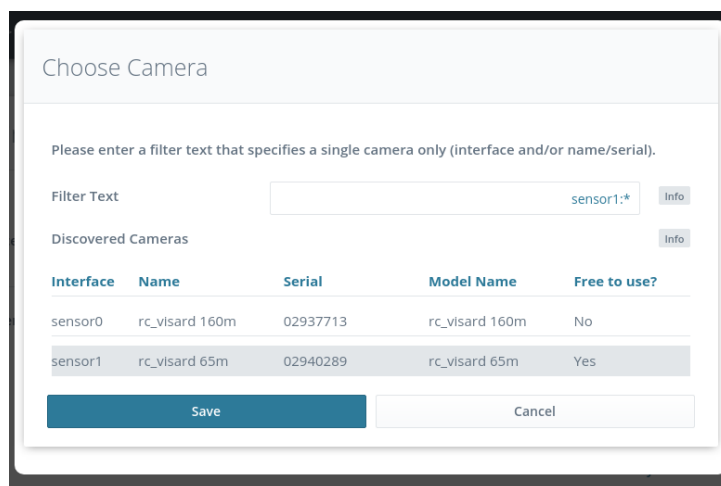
Choose Camera

Please enter a filter text that specifies a single camera only (interface and/or name/serial).

Filter Text sensor1:* Info

Discovered Cameras Info

| Interface | Name | Serial | Model Name | Free to use? |
|---|---|---|---|---|
| sensor0 | rc_visard 160m | 02937713 | rc_visard 160m | No |
| sensor1 | rc_visard 65m | 02940289 | rc_visard 65m | Yes |

Save Cancel